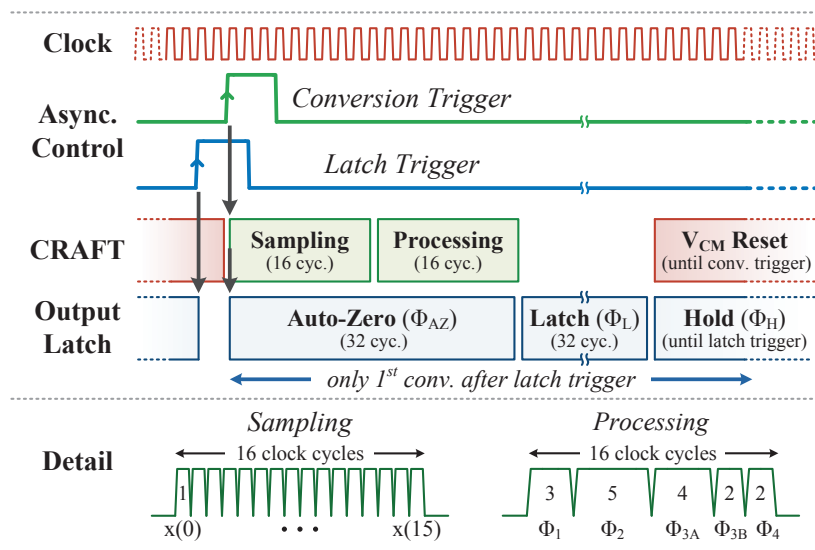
Clock

Async. Control

Conversion Trigger

Latch Trigger

CRAFT

Sampling
(16 cyc.)

Processing
(16 cyc.)

$V_{CM}$ Reset
(until conv. trigger)

Output Latch

Auto-Zero ($\Phi_{AZ}$)
(32 cyc.)

Latch ($\Phi_L$)
(32 cyc.)

Hold ($\Phi_H$)
(until latch trigger)

only $1^{st}$ conv. after latch trigger

Detail

Sampling

16 clock cycles

1

x(0) • • • x(15)

Processing

16 clock cycles

3 5 4 2 2

$\Phi_1$ $\Phi_2$ $\Phi_{3A}$ $\Phi_{3B}$ $\Phi_4$